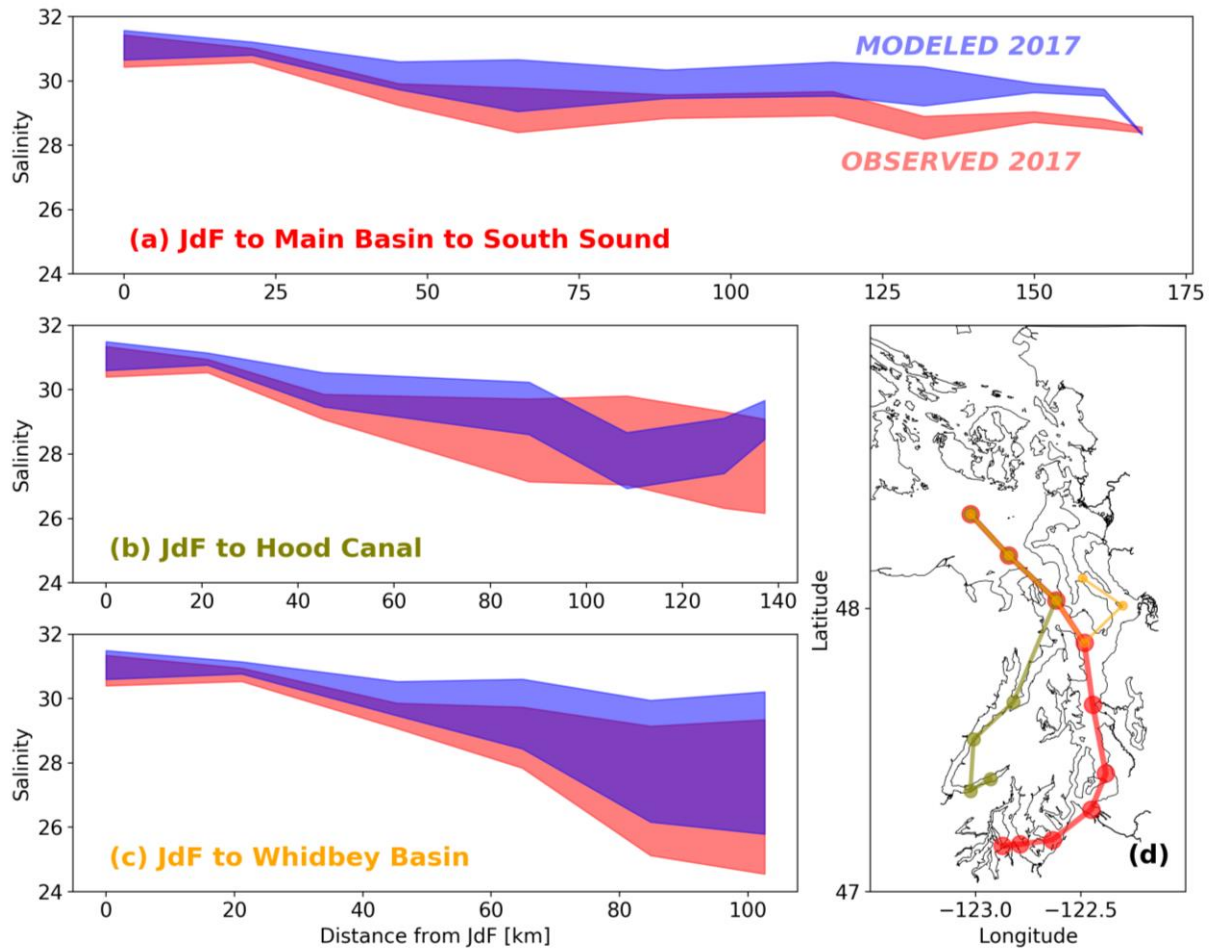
MODELED 2017

OBSERVED 2017

Salinity

(a) JdF to Main Basin to South Sound

32
30
28
26
24

0 25 50 75 100 125 150 175

Salinity

(b) JdF to Hood Canal

32
30
28
26
24

0 20 40 60 80 100 120 140

Salinity

(c) JdF to Whidbey Basin

32
30
28
26
24

0 20 40 60 80 100

Distance from JdF [km]

Latitude

48

47

(d)

−123.0 −122.5

Longitude